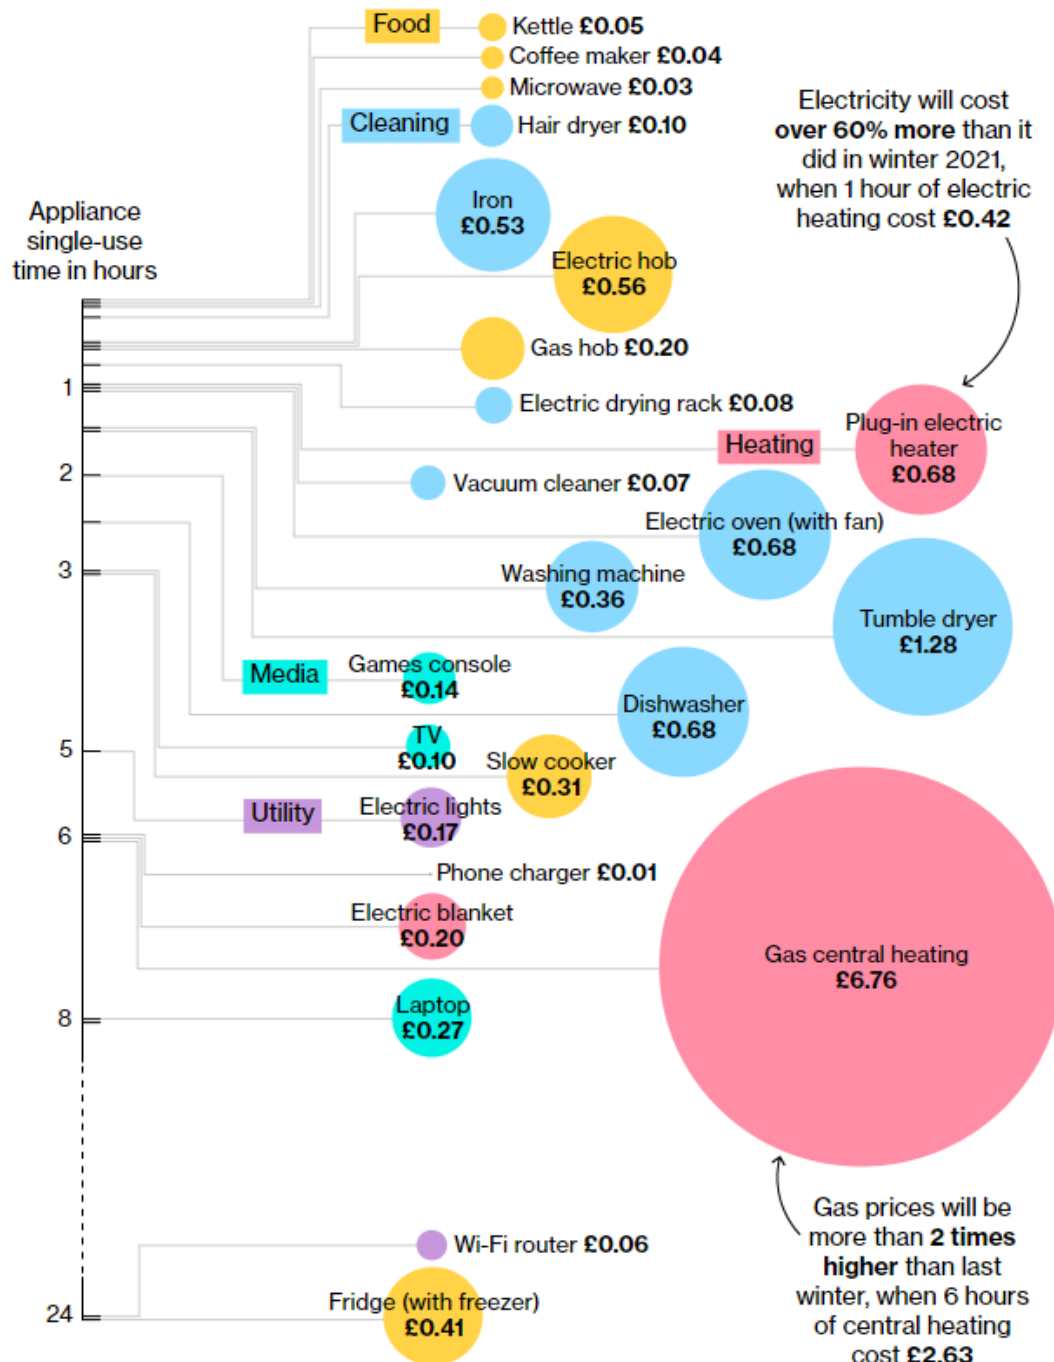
Food
Kettle £0.05
Coffee maker £0.04
Microwave £0.03
Cleaning
Hair dryer £0.10

Electricity will cost over 60% more than it did in winter 2021, when 1 hour of electric heating cost £0.42

Appliance single-use time in hours

Iron £0.53
Electric hob £0.56
Gas hob £0.20
Electric drying rack £0.08
Plug-in electric heater £0.68
Heating
Vacuum cleaner £0.07
Electric oven (with fan) £0.68
Washing machine £0.36
Tumble dryer £1.28
Media
Games console £0.14
Dishwasher £0.68
TV £0.10
Slow cooker £0.31
Utility
Electric lights £0.17
Phone charger £0.01
Electric blanket £0.20
Gas central heating £6.76
Laptop £0.27

Gas prices will be more than 2 times higher than last winter, when 6 hours of central heating cost £2.63

Wi-Fi router £0.06
Fridge (with freezer) £0.41

1
2
3
5
6
8
24